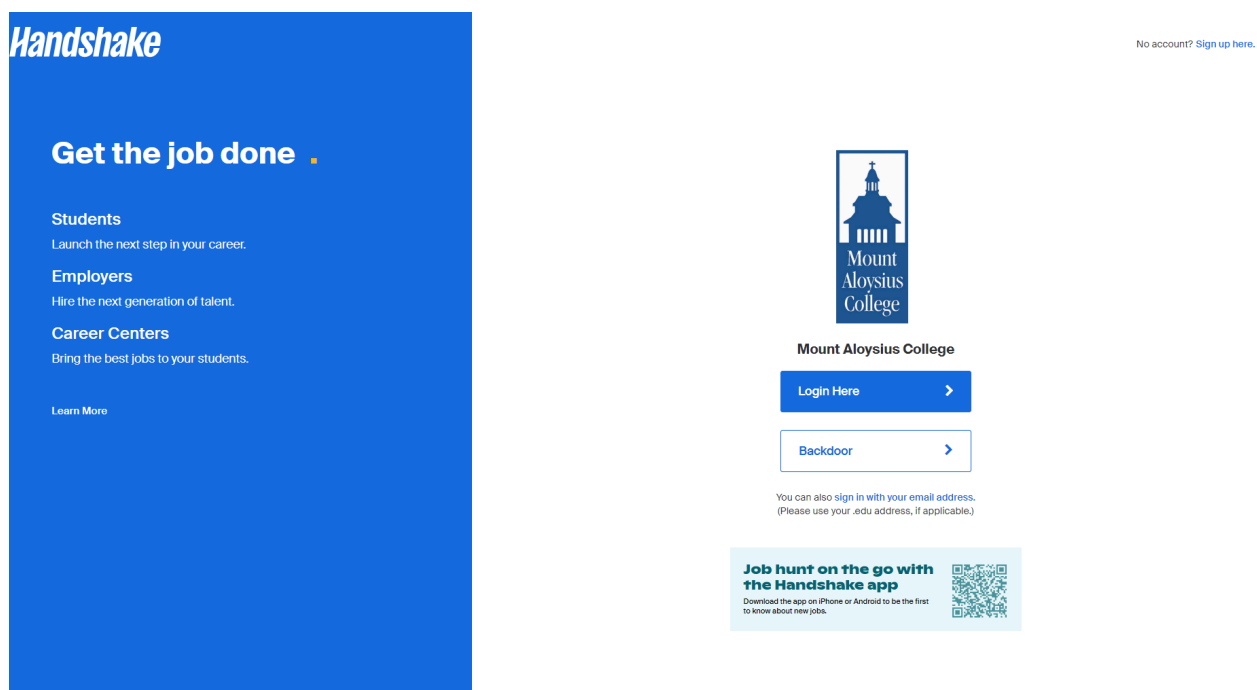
Handshake

Get the job done .

Students
Launch the next step in your career.

Employers
Hire the next generation of talent.

Career Centers
Bring the best jobs to your students.

Learn More

No account? Sign up here.

Mount Aloysius College

Mount Aloysius College

Login Here

Backdoor

You can also sign in with your email address.
(Please use your .edu address, if applicable.)

Job hunt on the go with the Handshake app
Download the app on iPhone or Android to be the first to know about new jobs.